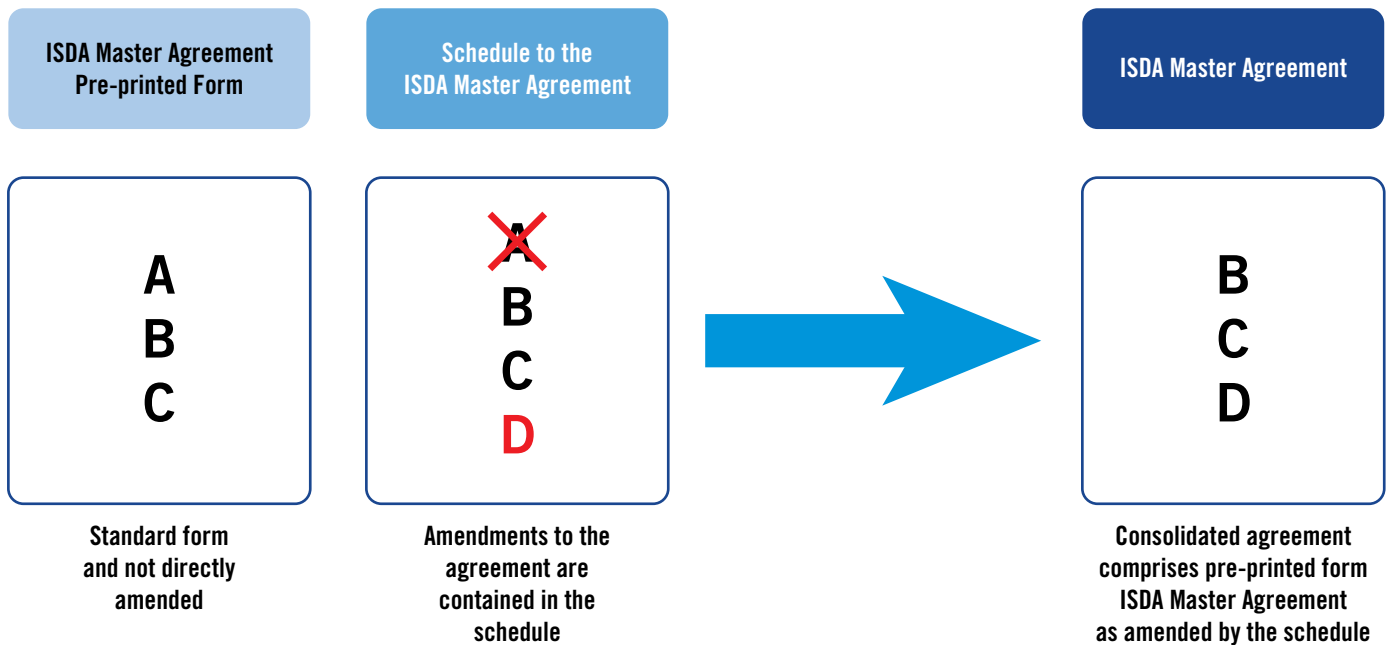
ISDA Master Agreement Pre-printed Form

Schedule to the ISDA Master Agreement

ISDA Master Agreement

A
B
C

A
B
C
D

B
C
D

Standard form and not directly amended

Amendments to the agreement are contained in the schedule

Consolidated agreement comprises pre-printed form ISDA Master Agreement as amended by the schedule